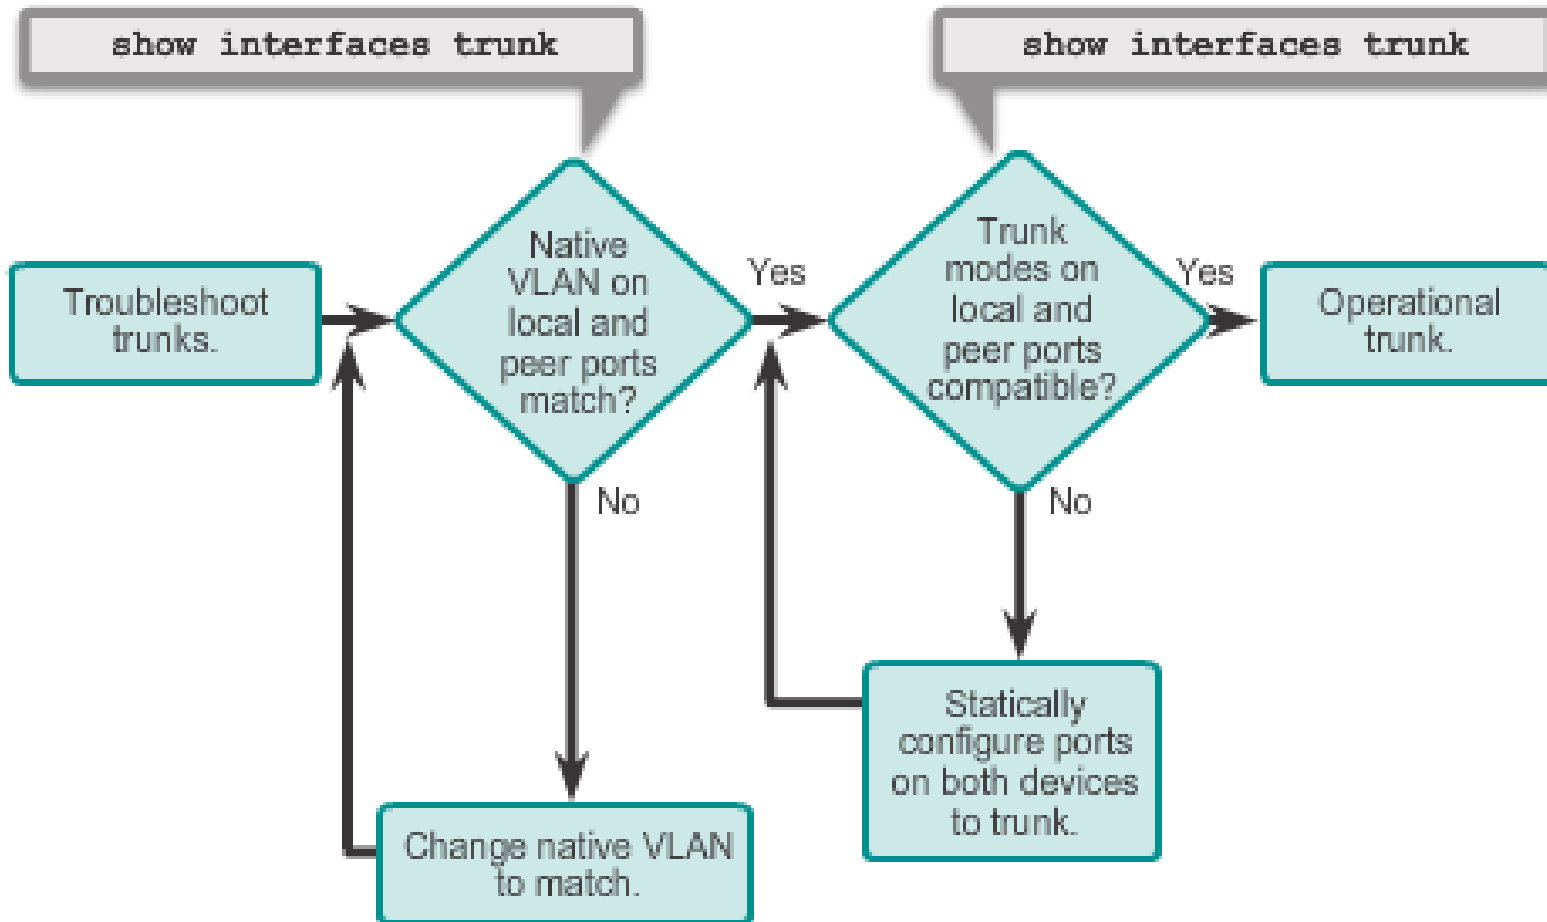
show interfaces trunk

show interfaces trunk

Troubleshoot trunks.

Native VLAN on local and peer ports match?

Yes

Trunk modes on local and peer ports compatible?

Yes

Operational trunk.

No

No

Statically configure ports on both devices to trunk.

Change native VLAN to match.